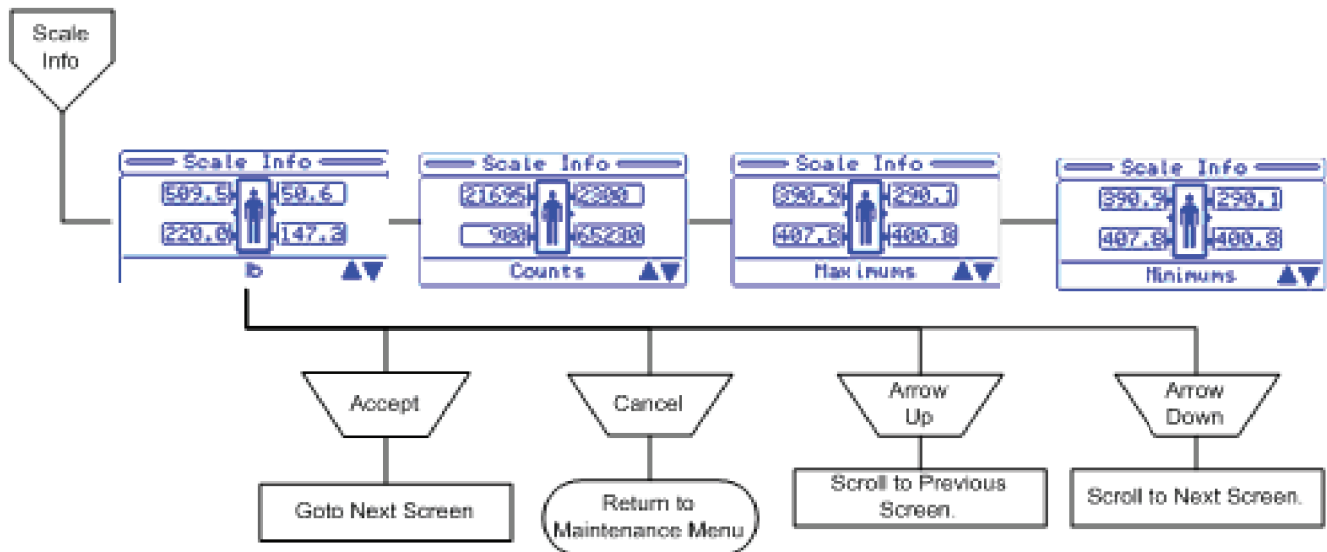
Scale Info

Scale Info
509.5 50.6
220.0 147.2
lb

Scale Info
21695 2000
900 65200
Counts

Scale Info
330.9 290.1
407.0 400.8
Maximums

Scale Info
390.9 290.1
407.8 400.8
Minimums

Accept
Goto Next Screen

Cancel
Return to Maintenance Menu

Arrow Up
Scroll to Previous Screen.

Arrow Down
Scroll to Next Screen.